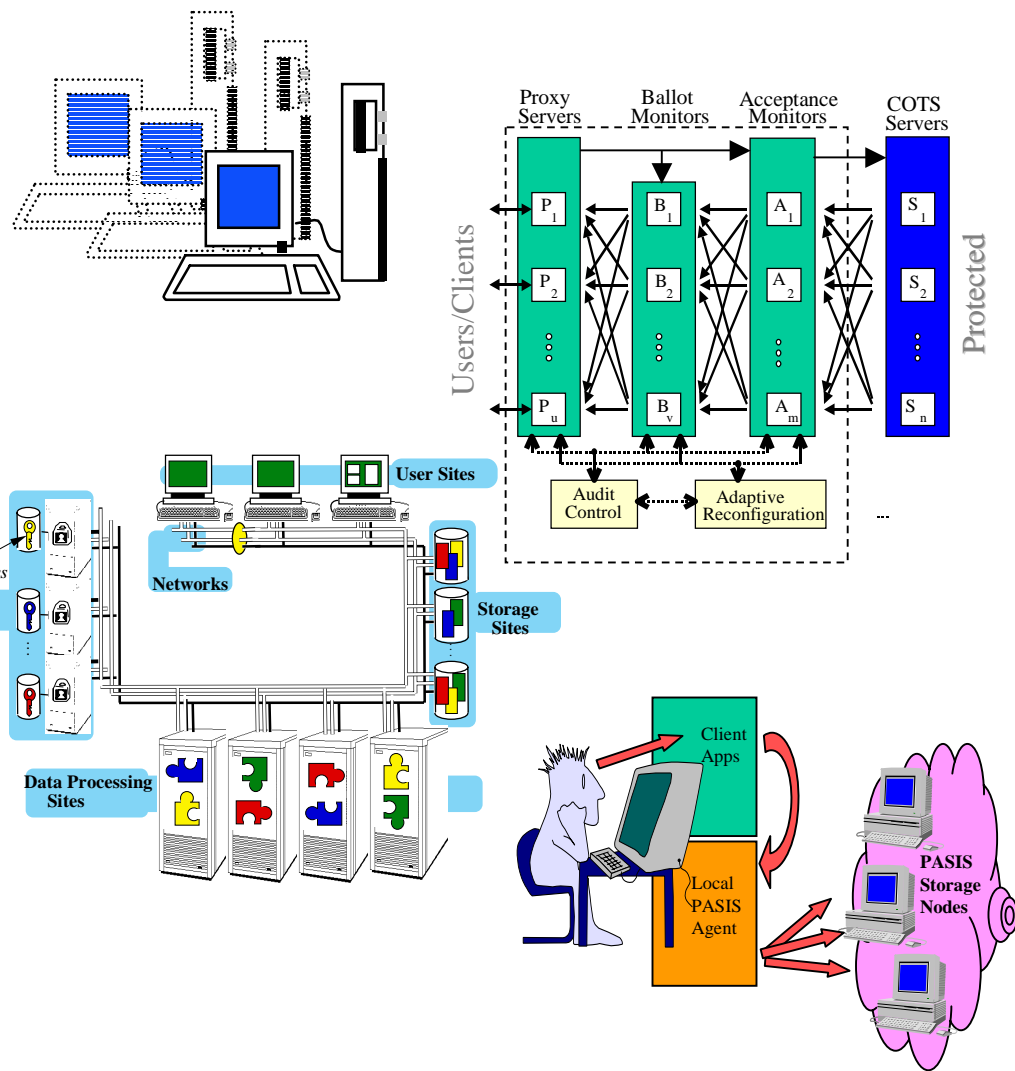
Proxy Servers

Ballot Monitors

Acceptance Monitors

COTS Servers

Users/Clients

$P_1$

$P_2$

$P_u$

$B_1$

$B_2$

$B_v$

$A_1$

$A_2$

$A_m$

$S_1$

$S_2$

$S_n$

Protected

Audit Control

Adaptive Reconfiguration

User Sites

Networks

Storage Sites

Data Processing Sites

Client Apps

Local PASIS Agent

PASIS Storage Nodes